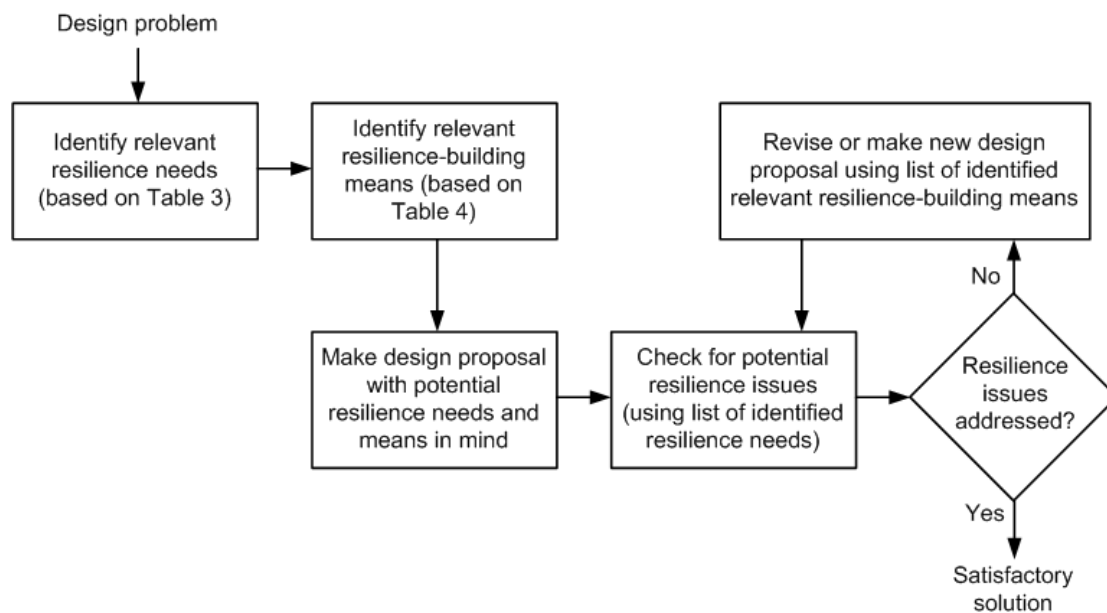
Design problem

Identify relevant resilience needs (based on Table 3)

Identify relevant resilience-building means (based on Table 4)

Revise or make new design proposal using list of identified relevant resilience-building means

No

Make design proposal with potential resilience needs and means in mind

Check for potential resilience issues (using list of identified resilience needs)

Resilience issues addressed?

Yes

Satisfactory solution